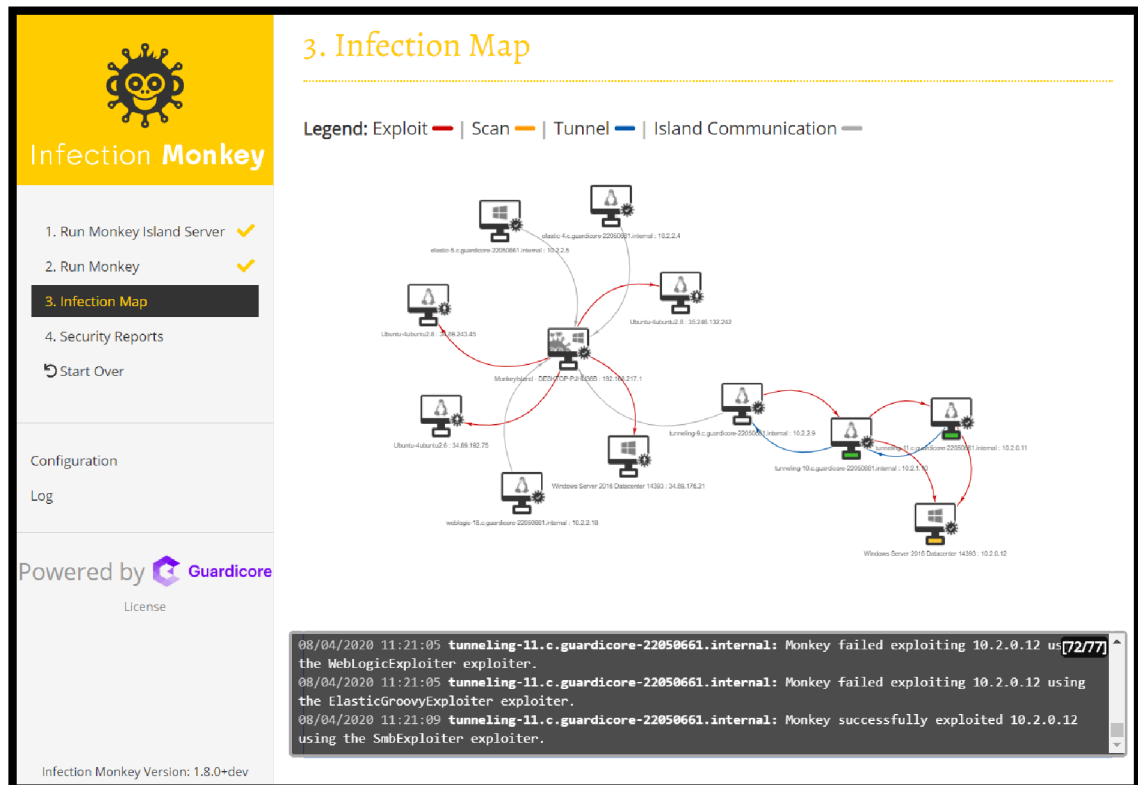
Infection Monkey

1. Run Monkey Island Server
2. Run Monkey
3. Infection Map
4. Security Reports
Start Over

Configuration
Log

Powered by Guardicore
License

Infection Monkey Version: 1.8.0+dev

3. Infection Map

Legend: Exploit | Scan | Tunnel | Island Communication

elastic-5.c.guardicore-22050661.internal : 10.2.2.5
elastic-4.c.guardicore-22050661.internal : 10.2.2.4
Ubuntu-4ubuntu2.8 : 35.246.133.242
Ubuntu-4ubuntu2.8 : 34.89.243.45
MonkeyIsland - DESKTOP-PJI4S6B : 192.168.217.1
Ubuntu-4ubuntu2.6 : 34.89.192.75
tunneling-9.c.guardicore-22050661.internal : 10.2.2.9
tunneling-10.c.guardicore-22050661.internal : 10.2.1.10
tunneling-11.c.guardicore-22050661.internal : 10.2.0.11
Windows Server 2016 Datacenter 14393 : 34.89.176.21
weblogic-18.c.guardicore-22050661.internal : 10.2.2.18
Windows Server 2016 Datacenter 14393 : 10.2.0.12

08/04/2020 11:21:05 tunneling-11.c.guardicore-22050661.internal: Monkey failed exploiting 10.2.0.12 us[72/77] the WebLogicExploiter exploiter.
08/04/2020 11:21:05 tunneling-11.c.guardicore-22050661.internal: Monkey failed exploiting 10.2.0.12 using the ElasticGroovyExploiter exploiter.
08/04/2020 11:21:09 tunneling-11.c.guardicore-22050661.internal: Monkey successfully exploited 10.2.0.12 using the SmbExploiter exploiter.